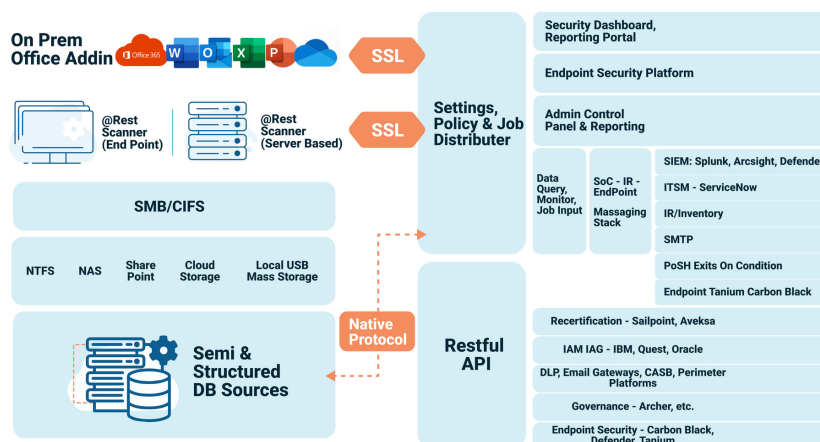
On Prem Office Addin

Office 365

SSL

@Rest Scanner (End Point)

@Rest Scanner (Server Based)

SSL

SMB/CIFS

NTFS

NAS

Share Point

Cloud Storage

Local USB Mass Storage

Semi & Structured DB Sources

Native Protocol

Settings, Policy & Job Distributer

Security Dashboard, Reporting Portal

Endpoint Security Platform

Admin Control Panel & Reporting

Data Query, Monitor, Job Input

SoC - IR - EndPoint

Massaging Stack

SIEM: Splunk, Arcsight, Defende

ITSM - ServiceNow

IR/Inventory

SMTP

PoSH Exits On Condition

Endpoint Tanium Carbon Black

Restful API

Recertification - Sailpoint, Aveksa

IAM IAG - IBM, Quest, Oracle

DLP, Email Gateways, CASB, Perimeter Platforms

Governance - Archer, etc.

Endpoint Security - Carbon Black, Defender, Tanium